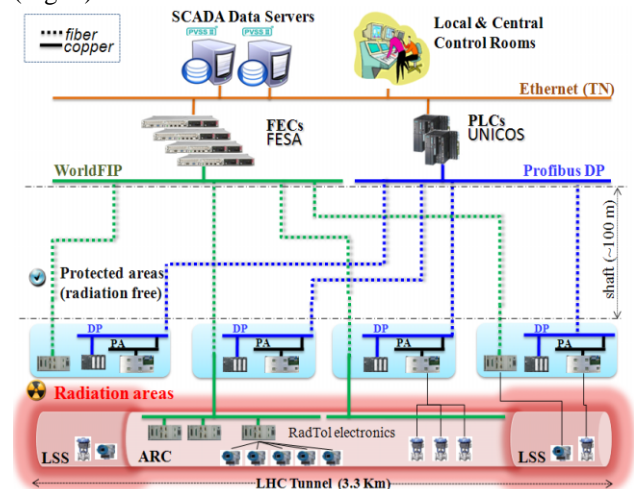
(Fig.2)

fiber
copper

SCADA Data Servers

PVSS II PVSS II

Local & Central Control Rooms

Ethernet (TN)

FECs
FESA

PLCs
UNICOS

WorldFIP

Profibus DP

shaft (~100 m)

Protected areas (radiation free)

DP
PA

DP
PA

DP
PA

DP
PA

Radiation areas

RadTol electronics

LSS

ARC

LSS

LHC Tunnel (3.3 Km)